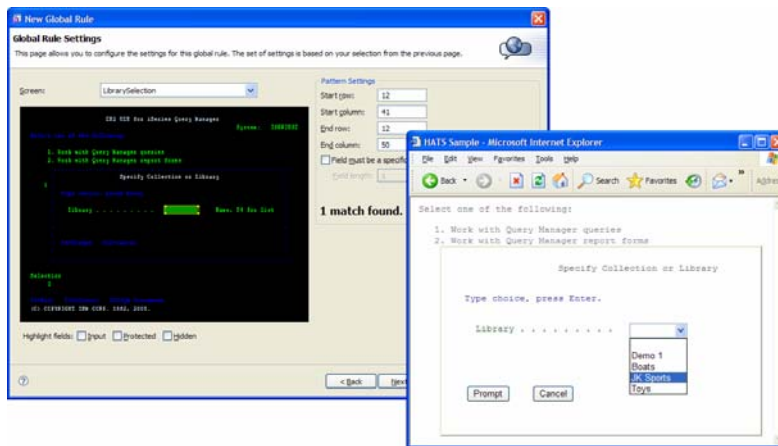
New Global Rule

Global Rule Settings

This page allows you to configure the settings for this global rule. The set of settings is based on your selection from the previous page.

Screen: LibrarySelection

DB2 UDB for iSeries Query Manager

System: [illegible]

Select one of the following:

1. Work with Query Manager queries
2. Work with Query Manager report forms

Specify Collection or Library

Library . . . . . . . .

(C) COPYRIGHT IBM CORP. 1982, 2005.

Highlight fields: Input Protected Hidden

Pattern Settings

Start row: 12

Start column: 41

End row: 12

End column: 50

Field must be a specific

Field length: 1

1 match found.

< Back Next

HATS Sample - Microsoft Internet Explorer

File Edit View Favorites Tools Help

Back Search Favorites

Address

Select one of the following:

1. Work with Query Manager queries
2. Work with Query Manager report forms

Specify Collection or Library

Type choice, press Enter.

Library . . . . . . . . .

Demo 1
Boats
JK Sports
Toys

Prompt Cancel